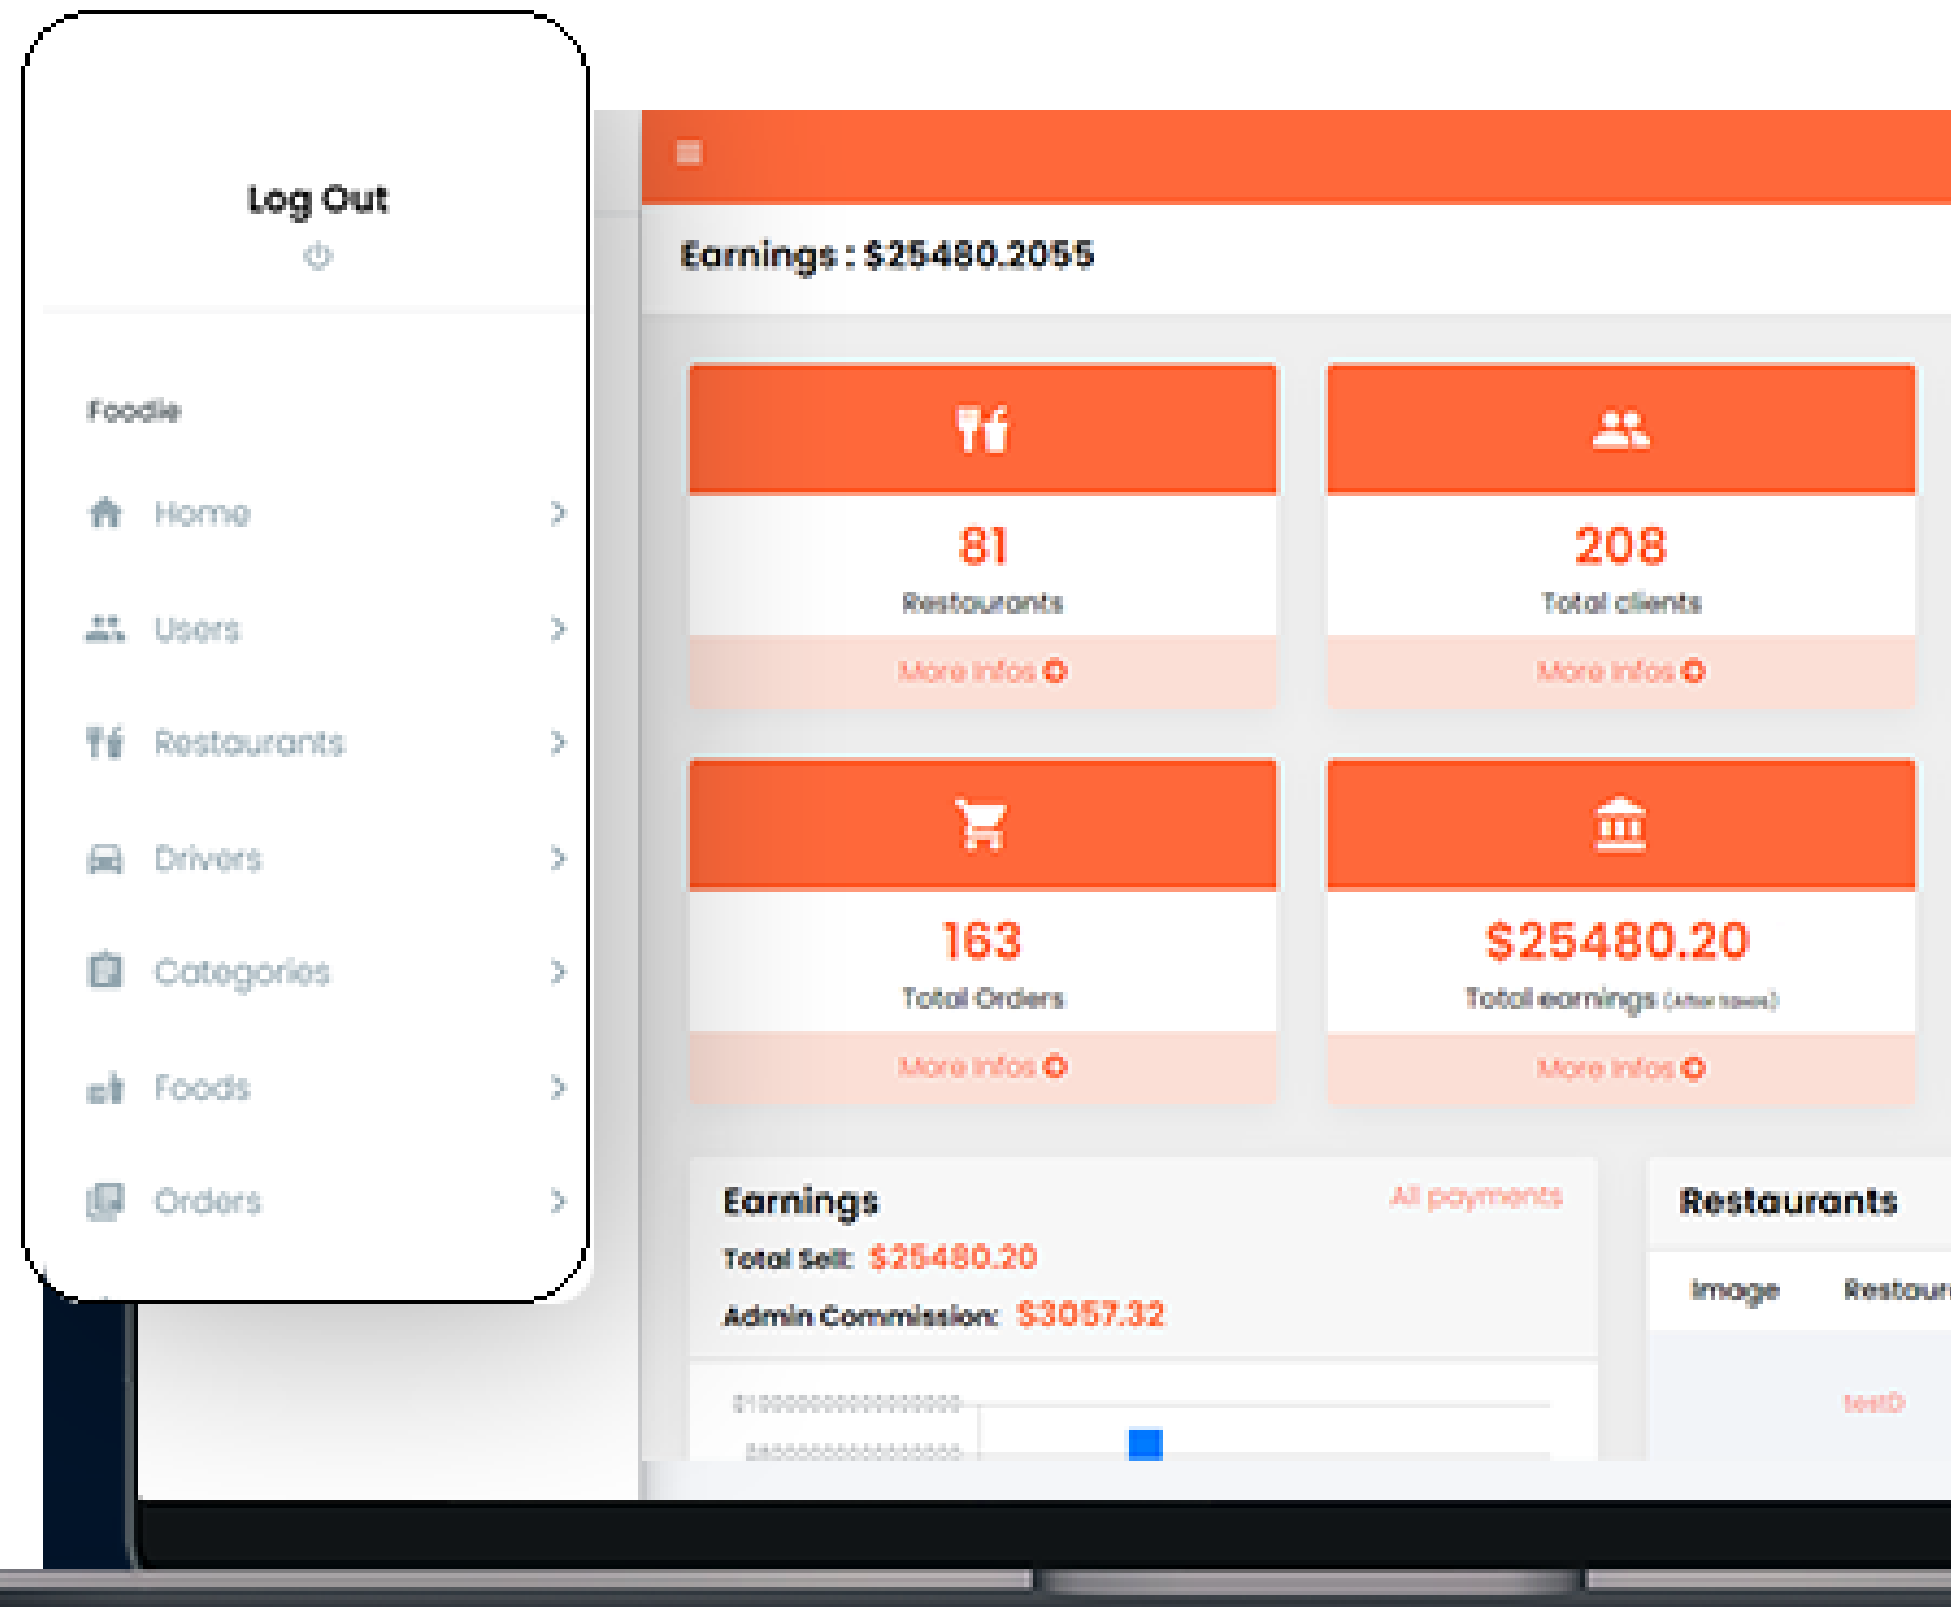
Log Out

Foodie

Home

Users

Restaurants

Drivers

Categories

Foods

Orders

Earnings : $25480.2055

81
Restaurants
More Infos

208
Total clients
More Infos

163
Total Orders
More Infos

$25480.20
Total earnings (After taxes)
More Infos

Earnings
All payments
Total Sell: $25480.20
Admin Commission: $3057.32

$1000000000000000
$800000000000000

Restaurants

| Image | Restaur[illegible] |
|---|---|
| | test0 |